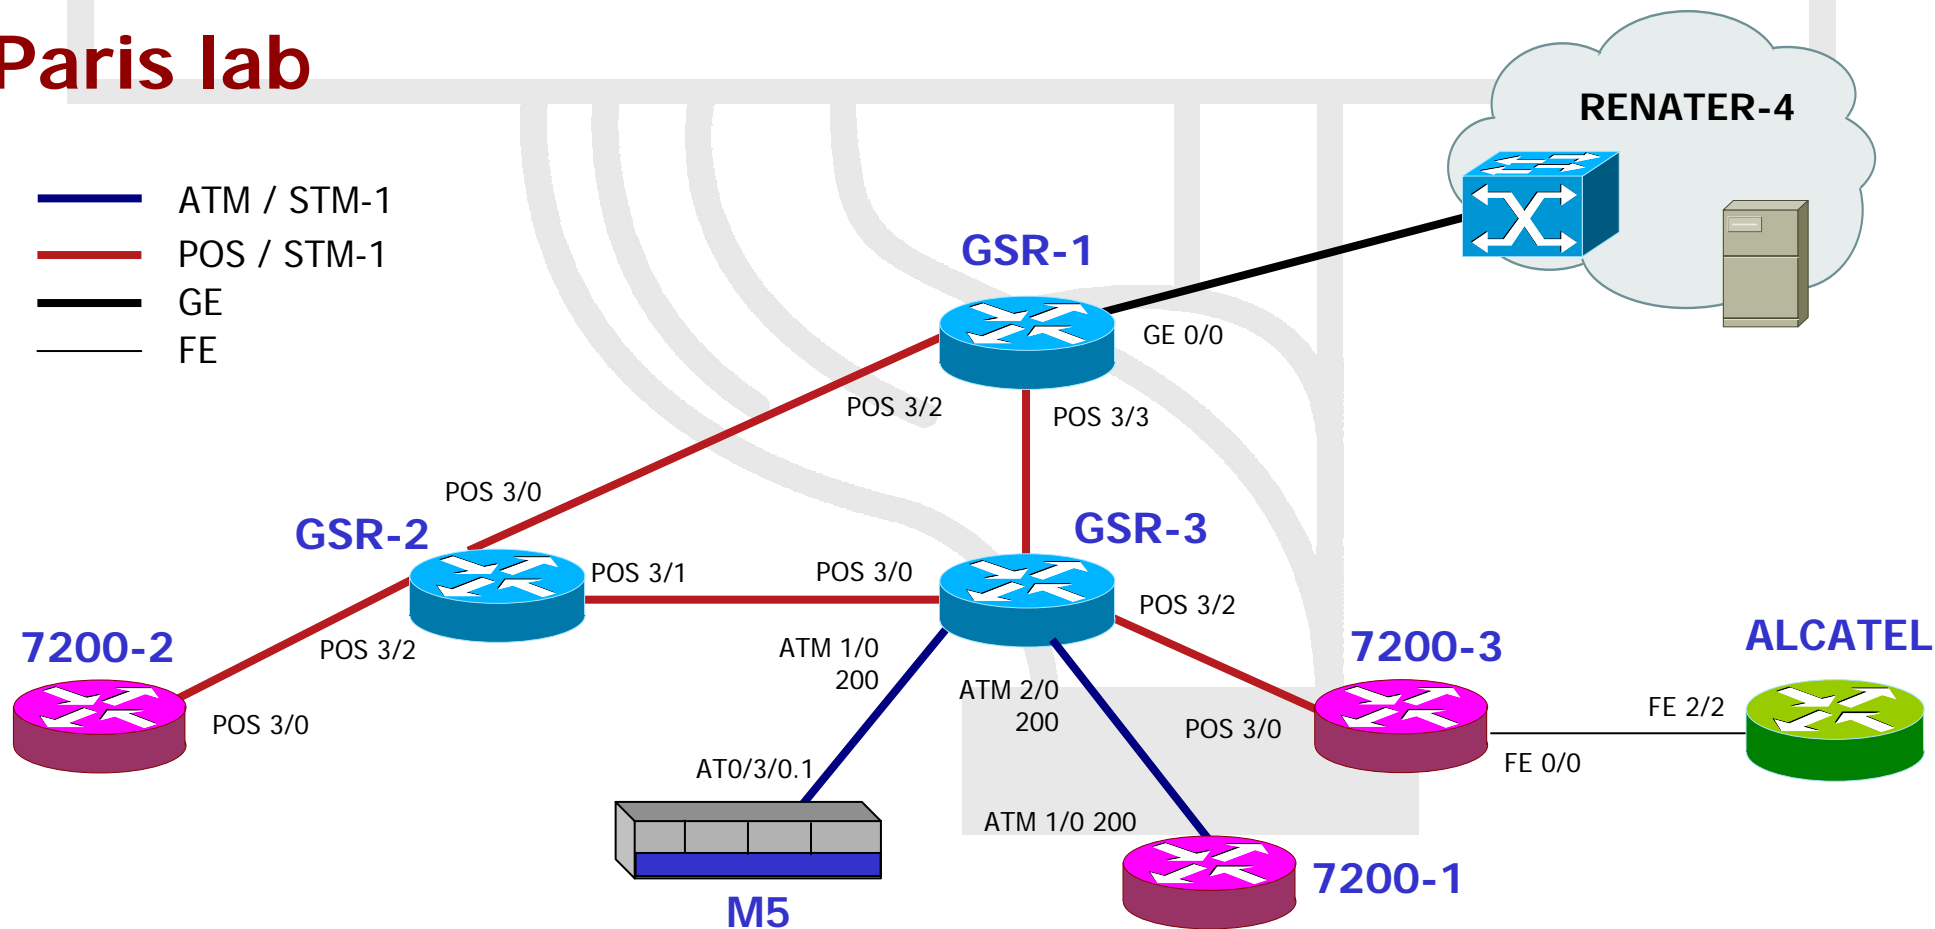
Paris lab

ATM / STM-1
POS / STM-1
GE
FE

RENATER-4

GSR-1
GE 0/0
POS 3/2
POS 3/3

POS 3/0
GSR-2
POS 3/1
POS 3/0
GSR-3
POS 3/2

7200-2
POS 3/2
POS 3/0

ATM 1/0
200
ATM 2/0
200

7200-3
ALCATEL
FE 2/2
POS 3/0
FE 0/0

AT0/3/0.1
ATM 1/0 200

M5
7200-1